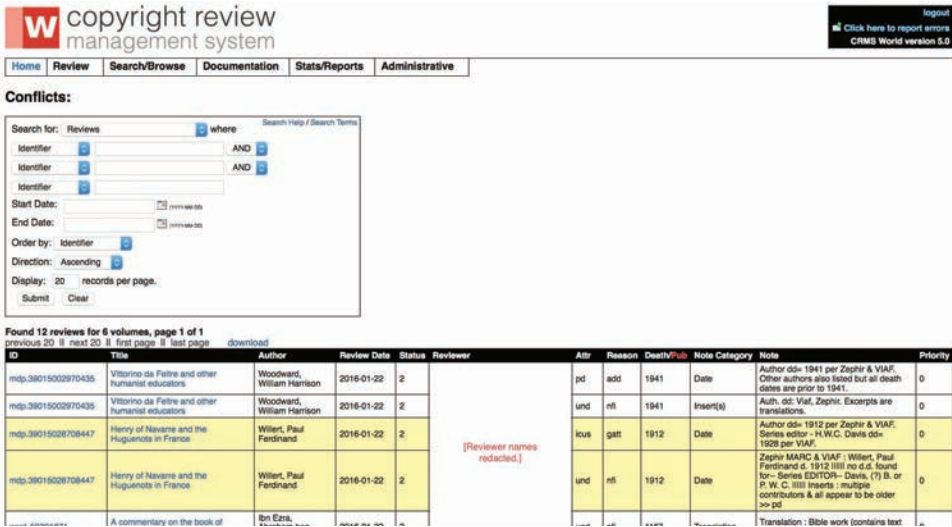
W copyright review management system

logout
Click here to report errors
CRMS World version 5.0

| Home | Review | Search/Browse | Documentation | Stats/Reports | Administrative |

Conflicts:

Search for: Reviews where
Search Help / Search Terms
Identifier AND
Identifier AND
Identifier
Start Date: (YYYY-MM-DD)
End Date: (YYYY-MM-DD)
Order by: Identifier
Direction: Ascending
Display: 20 records per page.
Submit Clear

Found 12 reviews for 6 volumes, page 1 of 1
previous 20 ‖ next 20 ‖ first page ‖ last page download

| ID | Title | Author | Review Date | Status | Reviewer | Attr | Reason | Death/Pub | Note Category | Note | Priority |
|---|---|---|---|---|---|---|---|---|---|---|---|
| mdp.39015002970435 | Vittorino da Feltre and other humanist educators | Woodward, William Harrison | 2016-01-22 | 2 | [Reviewer names redacted.] | pd | add | 1941 | Date | Author dd= 1941 per Zephir & VIAF. Other authors also listed but all death dates are prior to 1941. | 0 |
| mdp.39015002970435 | Vittorino da Feltre and other humanist educators | Woodward, William Harrison | 2016-01-22 | 2 | | und | nfi | 1941 | Insert(s) | Auth. dd: Viaf, Zephir. Excerpts are translations. | 0 |
| mdp.39015028708447 | Henry of Navarre and the Huguenots in France | Willert, Paul Ferdinand | 2016-01-22 | 2 | | icus | gatt | 1912 | Date | Author dd= 1912 per Zephir & VIAF. Series editor - H.W.C. Davis dd= 1928 per VIAF. | 0 |
| mdp.39015028708447 | Henry of Navarre and the Huguenots in France | Willert, Paul Ferdinand | 2016-01-22 | 2 | | und | nfi | 1912 | Date | Zephir MARC & VIAF : Willert, Paul Ferdinand d. 1912 ||||| no d.d. found for-- Series EDITOR-- Davis, (?) B. or P. W. C. ||||| Inserts : multiple contributors & all appear to be older >> pd | 0 |
| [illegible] | A commentary on the book of | Ibn Ezra, Abraham ben | 2016-01-22 | 2 | | und | nfi | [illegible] | Translation | Translation : Bible work (contains text | 0 |